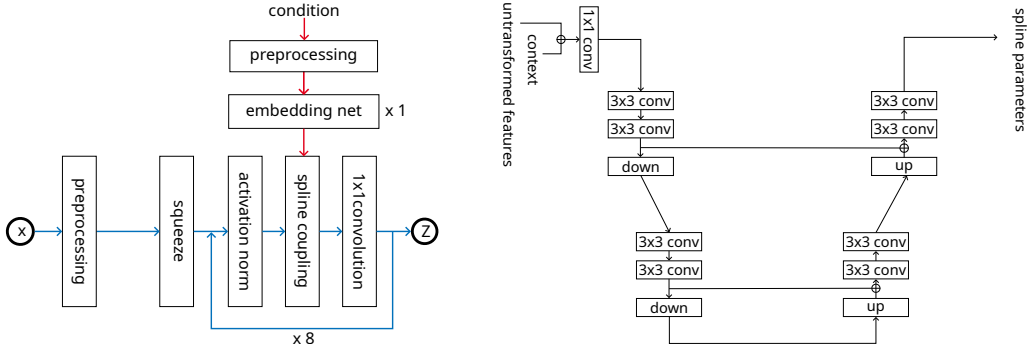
condition

preprocessing

embedding net

x 1

x

preprocessing

squeeze

activation norm

spline coupling

1x1convolution

Z

x 8

untransformed features

context

1x1 conv

3x3 conv

3x3 conv

down

3x3 conv

3x3 conv

down

3x3 conv

3x3 conv

up

3x3 conv

3x3 conv

up

spline parameters